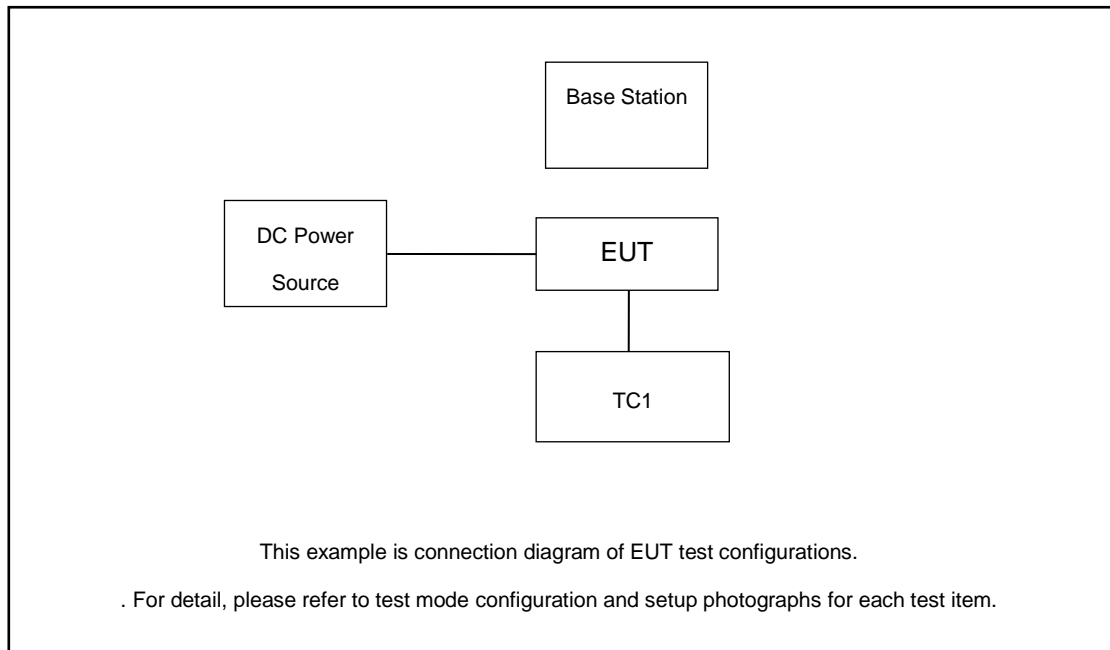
Base Station

DC Power Source

EUT

TC1

This example is connection diagram of EUT test configurations.

. For detail, please refer to test mode configuration and setup photographs for each test item.